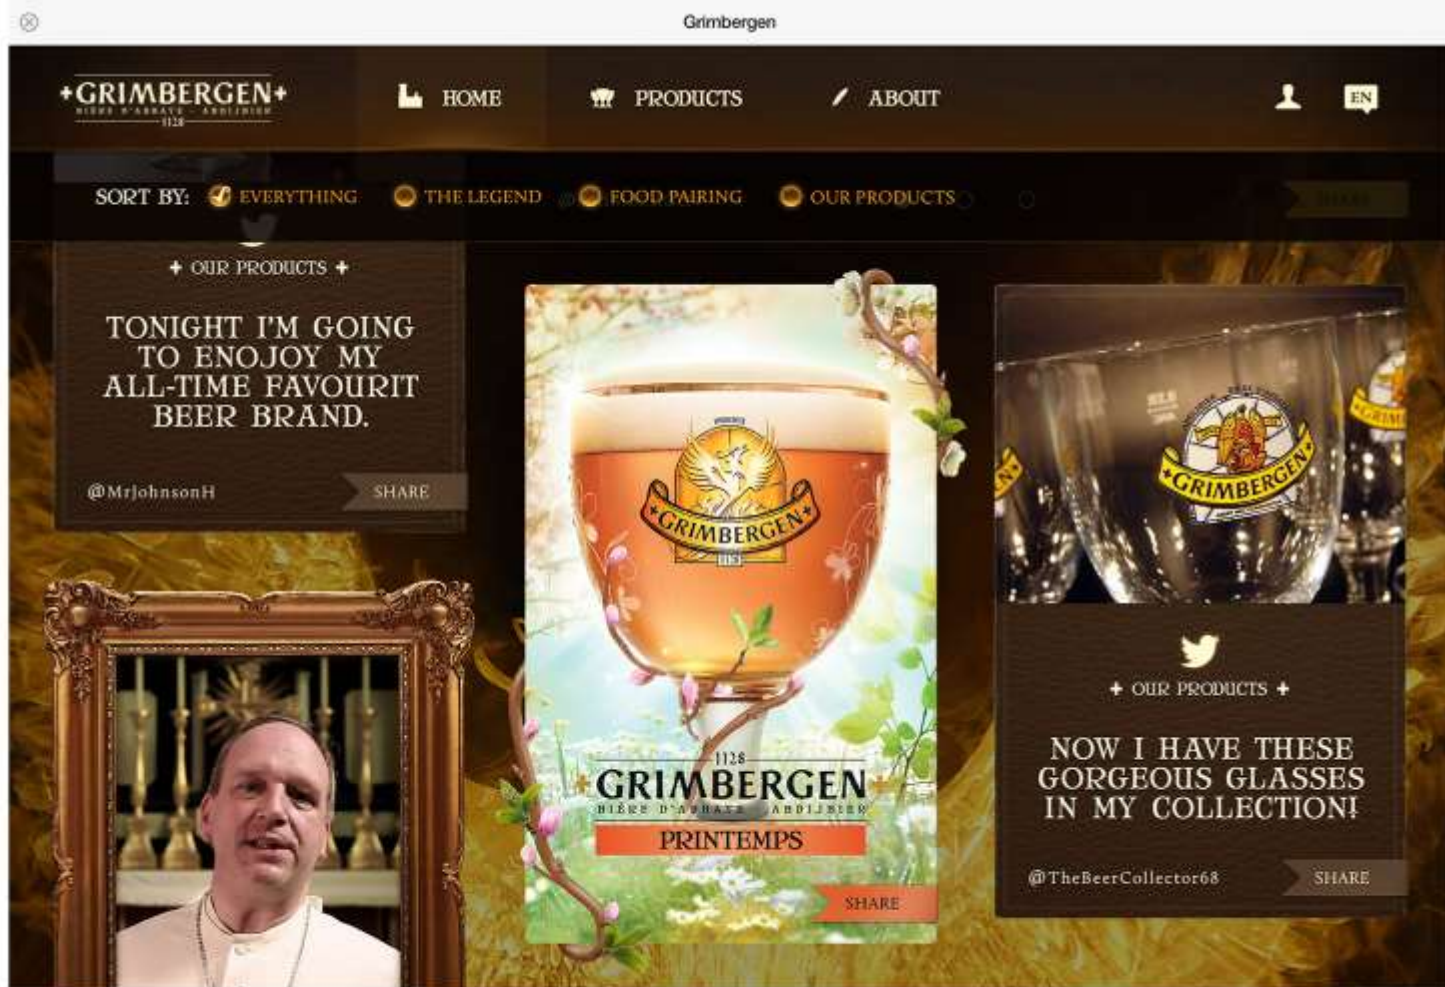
Grimbergen

GRIMBERGEN
BIÈRE D'ABBAYE · ABDIJBIER
1128

HOME PRODUCTS ABOUT

EN

SORT BY: EVERYTHING THE LEGEND FOOD PAIRING OUR PRODUCTS

+ OUR PRODUCTS +

TONIGHT I'M GOING TO ENOJOY MY ALL-TIME FAVOURIT BEER BRAND.

@MrJohnsonH SHARE

GRIMBERGEN

1128
GRIMBERGEN
BIÈRE D'ABBAYE · ABDIJBIER
PRINTEMPS

SHARE

GRIMBERGEN

+ OUR PRODUCTS +

NOW I HAVE THESE GORGEOUS GLASSES IN MY COLLECTION!

@TheBeerCollector68 SHARE